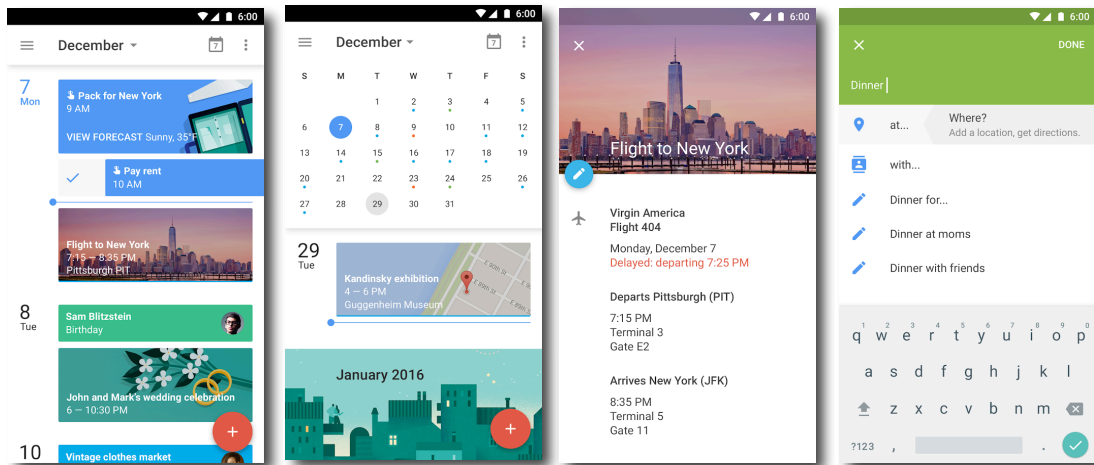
6:00

December

7
Mon

Pack for New York
9 AM
VIEW FORECAST Sunny, 35°F

Pay rent
10 AM

Flight to New York
7:15 – 8:35 PM
Pittsburgh PIT

8
Tue

Sam Blitzstein
Birthday

John and Mark's wedding celebration
6 – 10:30 PM

10

Vintage clothes market

+

6:00

December

| S | M | T | W | T | F | S |
|---|---|---|---|---|---|---|
| | | 1 | 2 | 3 | 4 | 5 |
| 6 | 7 | 8 | 9 | 10 | 11 | 12 |
| 13 | 14 | 15 | 16 | 17 | 18 | 19 |
| 20 | 21 | 22 | 23 | 24 | 25 | 26 |
| 27 | 28 | 29 | 30 | 31 | | |

29
Tue

Kandinsky exhibition
4 – 6 PM
Guggenheim Museum

January 2016

+

6:00

Flight to New York

Virgin America
Flight 404

Monday, December 7
Delayed: departing 7:25 PM

Departs Pittsburgh (PIT)

7:15 PM
Terminal 3
Gate E2

Arrives New York (JFK)

8:35 PM
Terminal 5
Gate 11

6:00

DONE

Dinner

at...

Where?
Add a location, get directions.

with...

Dinner for...

Dinner at moms

Dinner with friends

q w e r t y u i o p
a s d f g h j k l
z x c v b n m
?123 , .